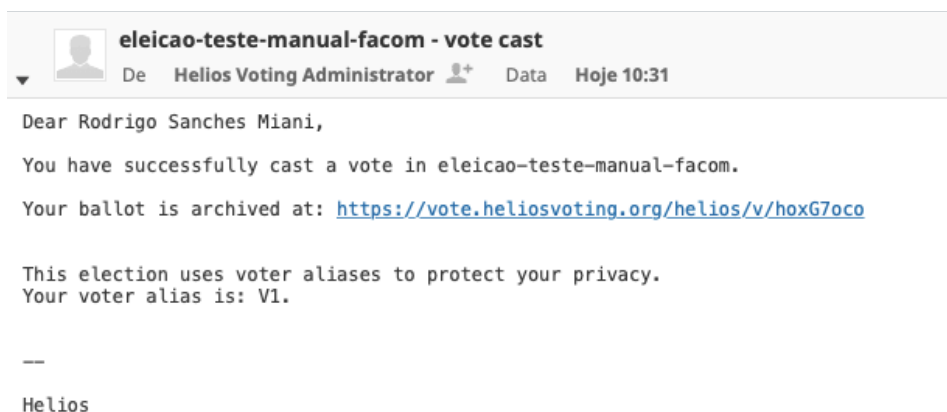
eleicao-teste-manual-facom - vote cast
De Helios Voting Administrator Data Hoje 10:31

Dear Rodrigo Sanches Miani,

You have successfully cast a vote in eleicao-teste-manual-facom.

Your ballot is archived at: https://vote.heliosvoting.org/helios/v/hoxG7oco

This election uses voter aliases to protect your privacy.
Your voter alias is: V1.

--

Helios